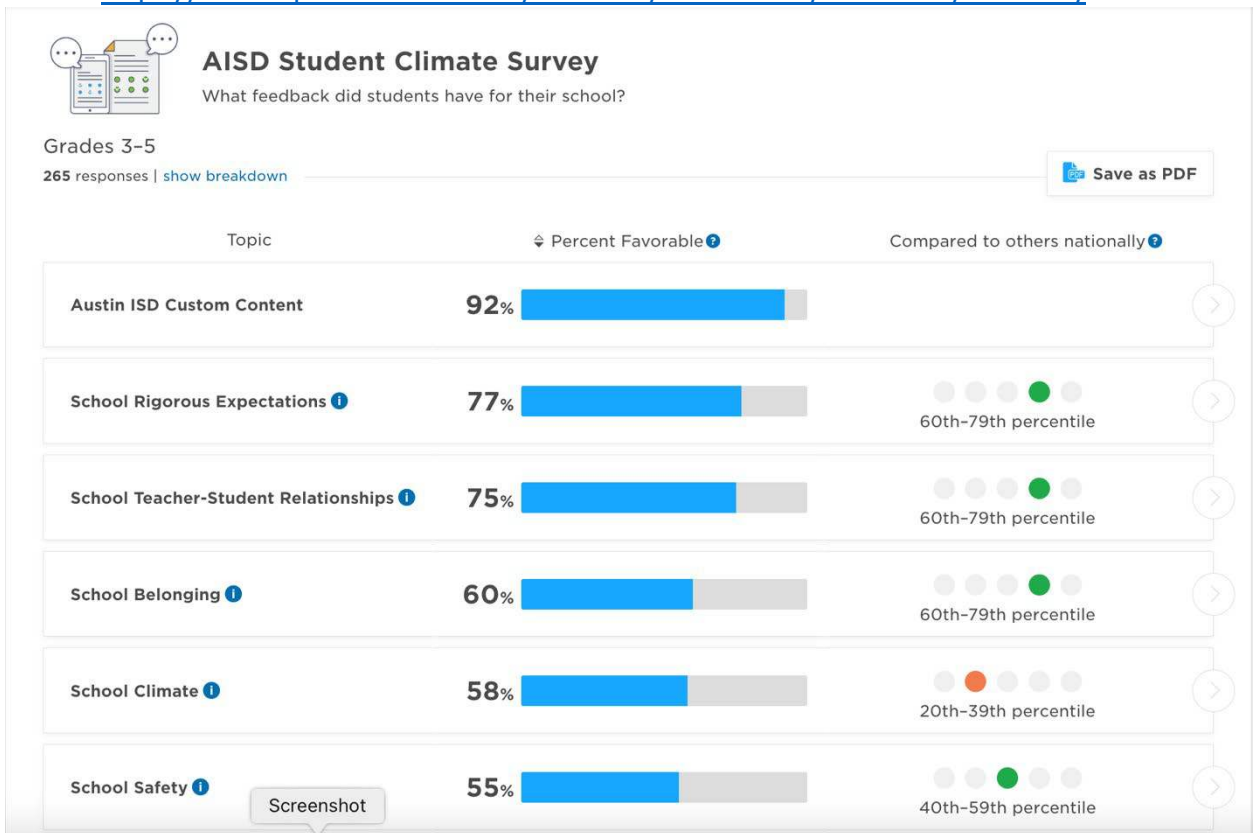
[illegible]

AISD Student Climate Survey

What feedback did students have for their school?

Grades 3–5

**265** responses | show breakdown

Save as PDF

| Topic | Percent Favorable | Compared to others nationally |
|---|---|---|
| Austin ISD Custom Content | 92% | |
| School Rigorous Expectations | 77% | 60th–79th percentile |
| School Teacher-Student Relationships | 75% | 60th–79th percentile |
| School Belonging | 60% | 60th–79th percentile |
| School Climate | 58% | 20th–39th percentile |
| School Safety | 55% | 40th–59th percentile |

Screenshot